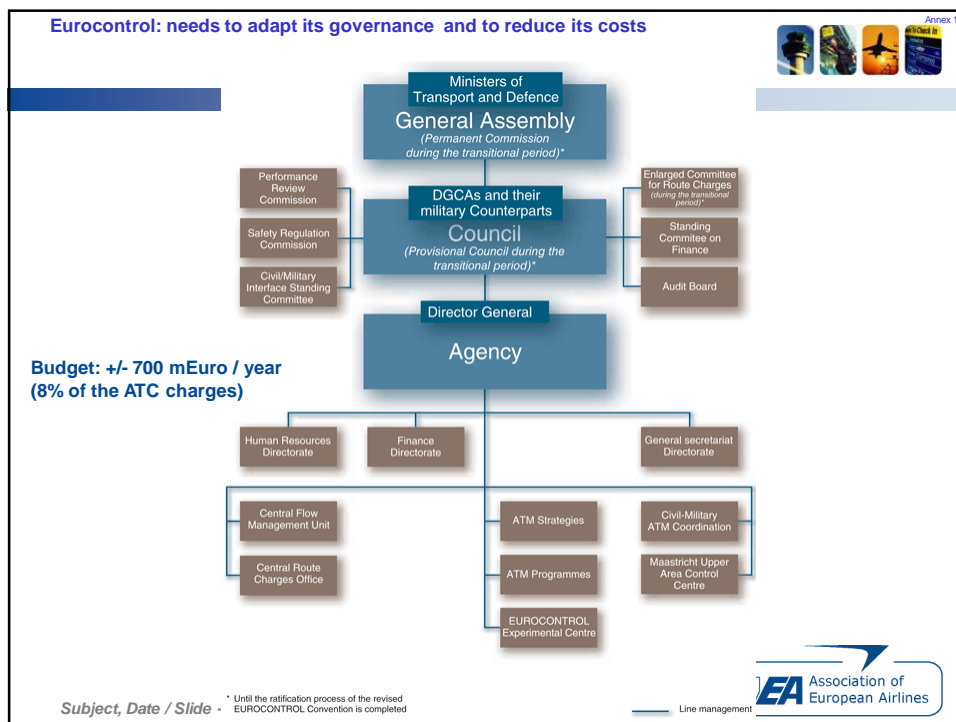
Eurocontrol: needs to adapt its governance and to reduce its costs

Annex 1

Check In

Ministers of Transport and Defence

General Assembly
(Permanent Commission during the transitional period)*

Performance Review Commission

Safety Regulation Commission

Civil/Military Interface Standing Committee

DGCAs and their military Counterparts

Council
(Provisional Council during the transitional period)*

Enlarged Committee for Route Charges
(during the transitional period)*

Standing Commitee on Finance

Audit Board

Director General

Agency

Budget: +/- 700 mEuro / year
(8% of the ATC charges)

Human Resources Directorate

Finance Directorate

General secretariat Directorate

Central Flow Management Unit

Central Route Charges Office

ATM Strategies

ATM Programmes

EUROCONTROL Experimental Centre

Civil-Military ATM Coordination

Maastricht Upper Area Control Centre

Subject, Date / Slide -

* Until the ratification process of the revised EUROCONTROL Convention is completed

Line management

AEA Association of European Airlines